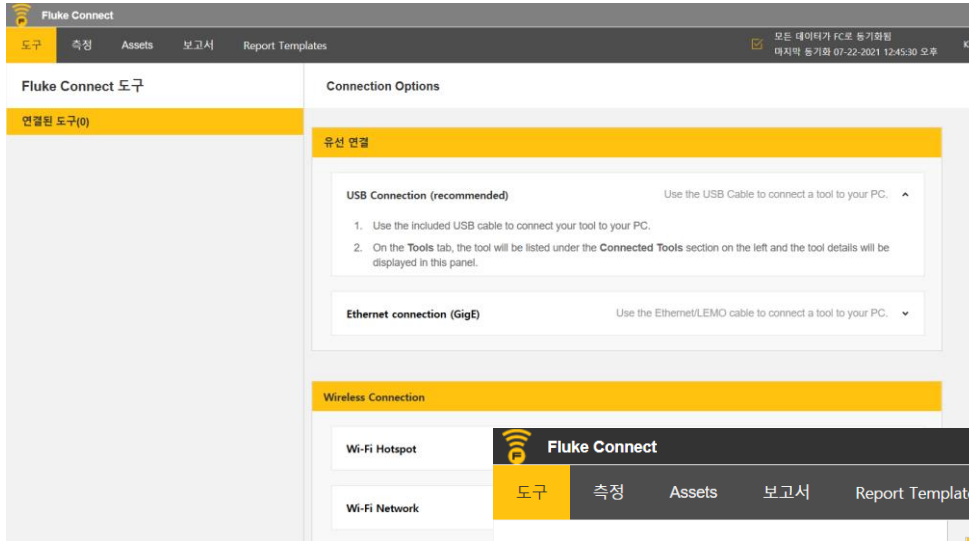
Fluke Connect

도구 측정 Assets 보고서 Report Templates

모든 데이터가 FC로 동기화됨
마지막 동기화 07-22-2021 12:45:30 오후

K

Fluke Connect 도구

연결된 도구(0)

Connection Options

유선 연결

USB Connection (recommended)

Use the USB Cable to connect a tool to your PC.

1. Use the included USB cable to connect your tool to your PC.
2. On the **Tools** tab, the tool will be listed under the **Connected Tools** section on the left and the tool details will be displayed in this panel.

Ethernet connection (GigE)

Use the Ethernet/LEMO cable to connect a tool to your PC.

Wireless Connection

Wi-Fi Hotspot

Wi-Fi Network

Fluke Connect

도구 측정 Assets 보고서 Report Template